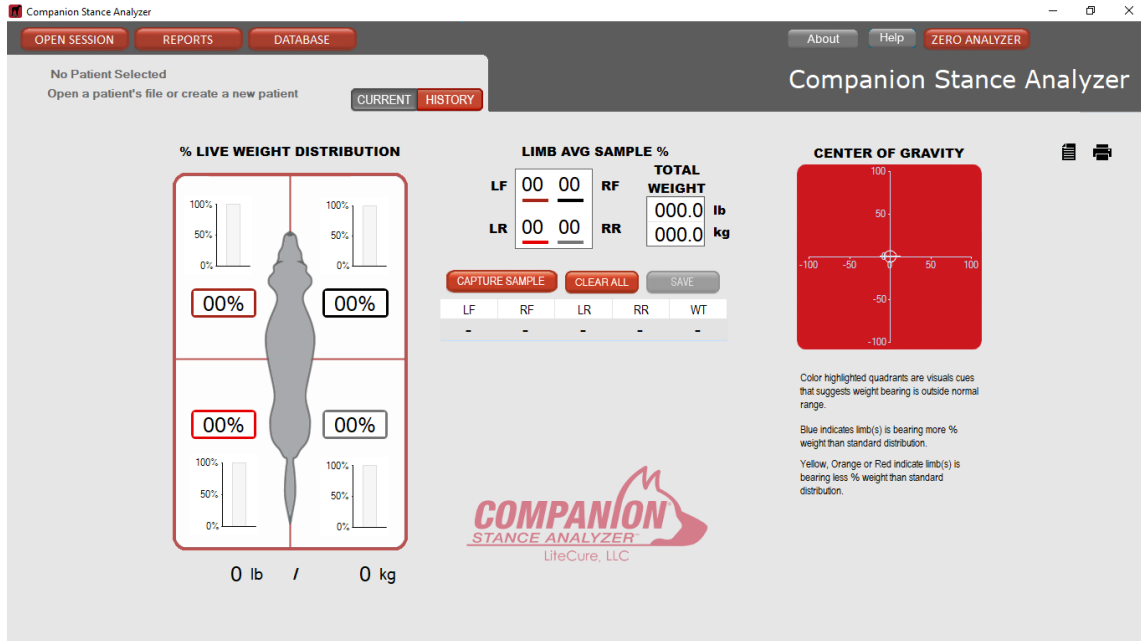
Companion Stance Analyzer

OPEN SESSION REPORTS DATABASE

About Help ZERO ANALYZER

No Patient Selected
Open a patient's file or create a new patient

CURRENT HISTORY

Companion Stance Analyzer

% LIVE WEIGHT DISTRIBUTION

100%
50%
0%

100%
50%
0%

00%

00%

00%

00%

100%
50%
0%

100%
50%
0%

0 lb / 0 kg

LIMB AVG SAMPLE %

LF 00 00 RF
LR 00 00 RR

TOTAL WEIGHT
000.0 lb
000.0 kg

CAPTURE SAMPLE CLEAR ALL SAVE

| LF | RF | LR | RR | WT |
|---|---|---|---|---|
| - | - | - | - | - |

COMPANION
STANCE ANALYZER
LiteCure, LLC

CENTER OF GRAVITY

100
50
-100 -50 0 50 100
-50
-100

Color highlighted quadrants are visuals cues that suggests weight bearing is outside normal range.

Blue indicates limb(s) is bearing more % weight than standard distribution.

Yellow, Orange or Red indicate limb(s) is bearing less % weight than standard distribution.